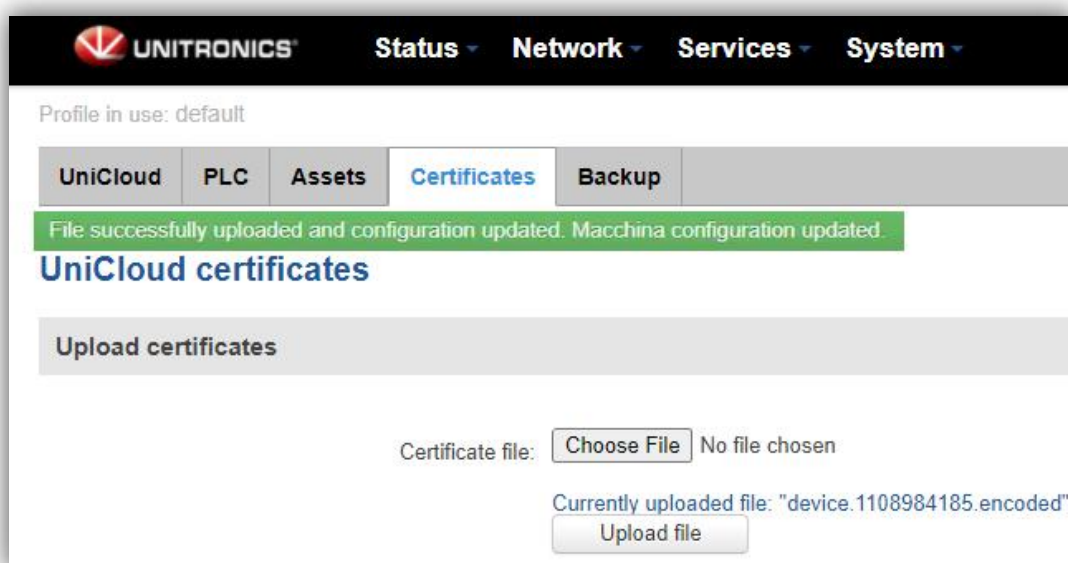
UNITRONICS Status Network Services System

Profile in use: default

UniCloud PLC Assets Certificates Backup

File successfully uploaded and configuration updated. Macchina configuration updated.

UniCloud certificates

Upload certificates

Certificate file: Choose File No file chosen

Currently uploaded file: "device.1108984185.encoded"

Upload file